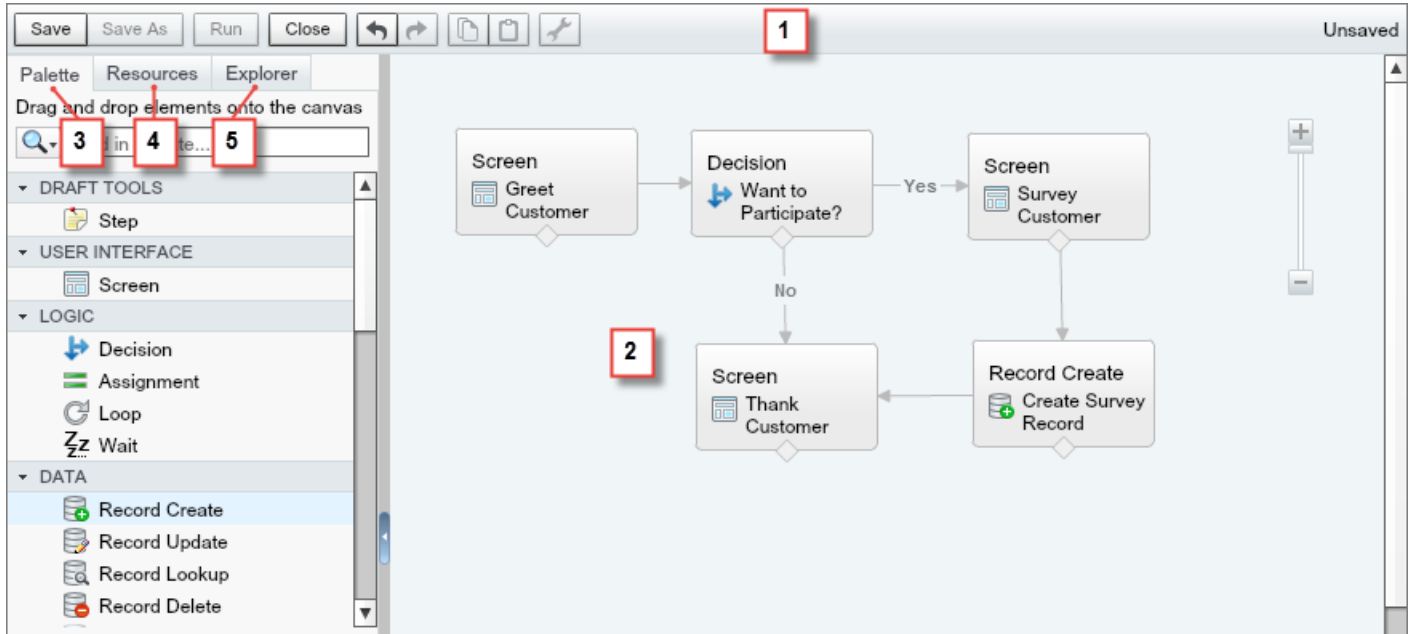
Save Save As Run Close

1

Unsaved

Palette Resources Explorer

Drag and drop elements onto the canvas

3 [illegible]d in 4 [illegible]te... 5

DRAFT TOOLS

Step

USER INTERFACE

Screen

LOGIC

Decision

Assignment

Loop

Wait

DATA

Record Create

Record Update

Record Lookup

Record Delete

Screen
Greet Customer

Decision
Want to Participate?

Yes

Screen
Survey Customer

No

2

Screen
Thank Customer

Record Create
Create Survey Record

+

−